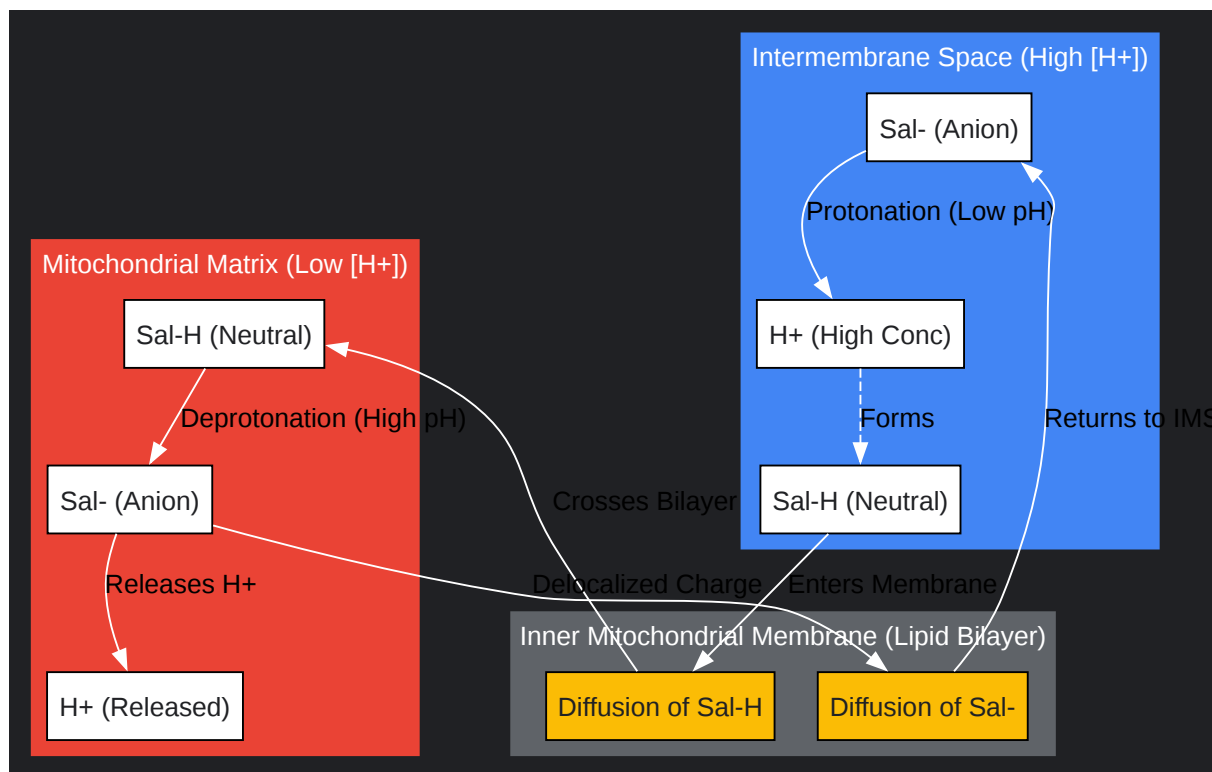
Intermembrane Space (High [H+])

Sal- (Anion)

Protonation (Low pH)

H+ (High Conc)

Forms

Sal-H (Neutral)

Returns to IMS

Mitochondrial Matrix (Low [H+])

Sal-H (Neutral)

Deprotonation (High pH)

Sal- (Anion)

Releases H+

H+ (Released)

Crosses Bilayer

Delocalized Charge

Enters Membrane

Inner Mitochondrial Membrane (Lipid Bilayer)

Diffusion of Sal-H

Diffusion of Sal-